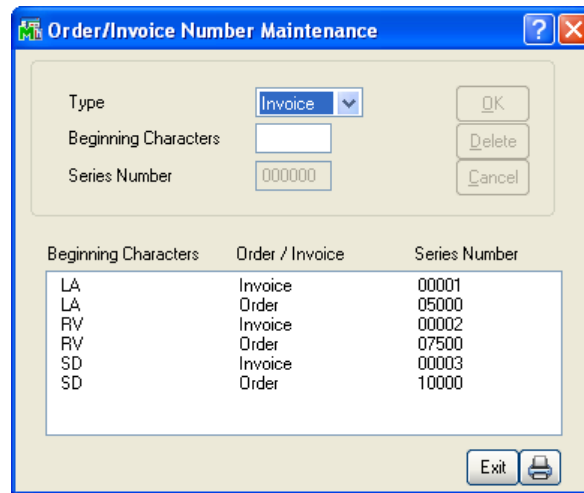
Order/Invoice Number Maintenance

Type Invoice
Beginning Characters
Series Number 000000

OK
Delete
Cancel

| Beginning Characters | Order / Invoice | Series Number |
|---|---|---|
| LA | Invoice | 00001 |
| LA | Order | 05000 |
| RV | Invoice | 00002 |
| RV | Order | 07500 |
| SD | Invoice | 00003 |
| SD | Order | 10000 |

Exit